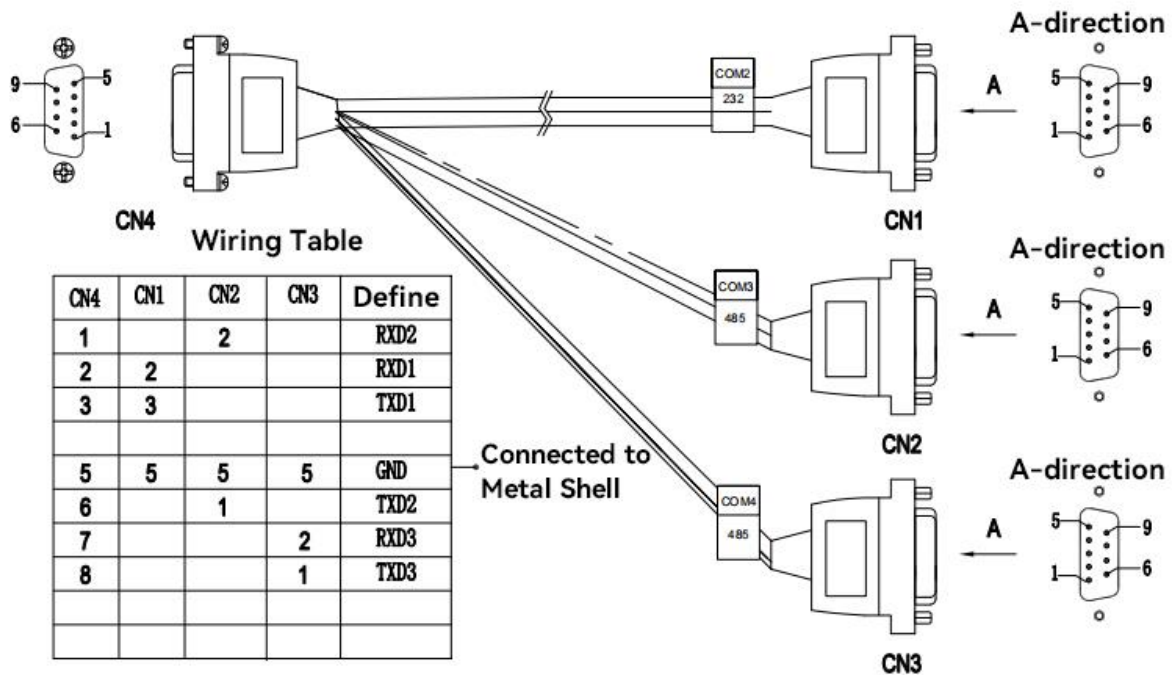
9
5
6
1

CN4

Wiring Table

| CN4 | CN1 | CN2 | CN3 | Define |
|---|---|---|---|---|
| 1 | | 2 | | RXD2 |
| 2 | 2 | | | RXD1 |
| 3 | 3 | | | TXD1 |
| | | | | |
| 5 | 5 | 5 | 5 | GND |
| 6 | | 1 | | TXD2 |
| 7 | | | 2 | RXD3 |
| 8 | | | 1 | TXD3 |
| | | | | |
| | | | | |

Connected to Metal Shell

COM2
232

COM3
485

COM4
485

A-direction
A
5
9
1
6

CN1

A-direction
A
5
9
1
6

CN2

A-direction
A
5
9
1
6

CN3